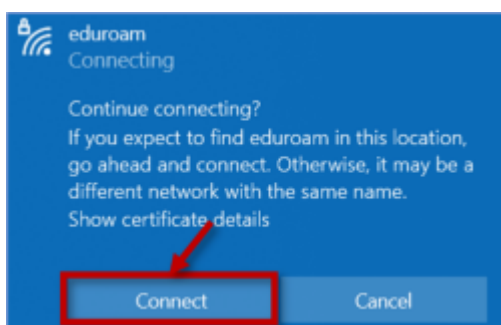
eduroam
Connecting

Continue connecting?
If you expect to find eduroam in this location, go ahead and connect. Otherwise, it may be a different network with the same name.
Show certificate details

Connect
Cancel